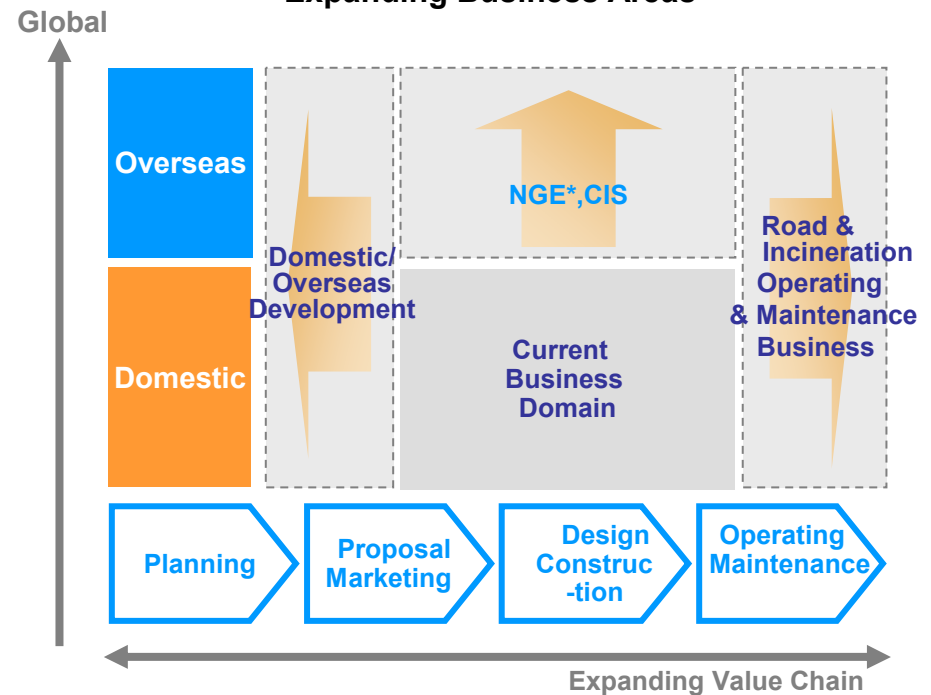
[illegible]

Global

Overseas

Domestic

Domestic/ Overseas Development

NGE*,CIS

Current Business Domain

Road & Incineration Operating & Maintenance Business

Planning

Proposal Marketing

Design Construc -tion

Operating Maintenance

Expanding Value Chain